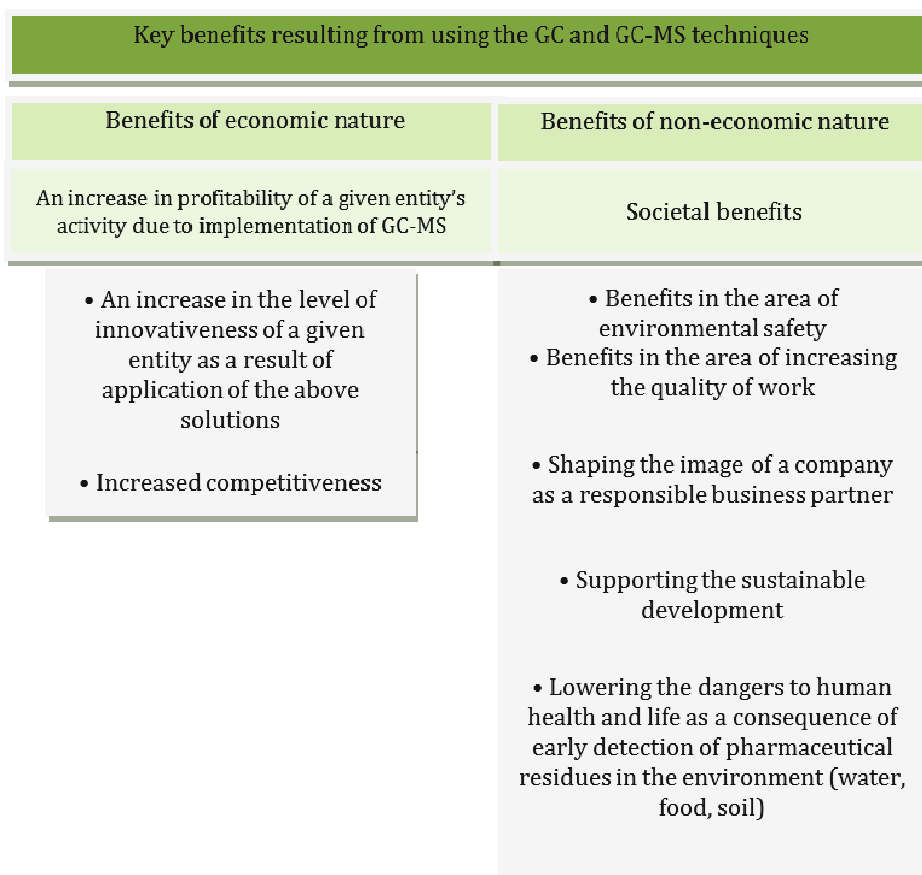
Key benefits resulting from using the GC and GC-MS techniques

Benefits of economic nature

An increase in profitability of a given entity's activity due to implementation of GC-MS

• An increase in the level of innovativeness of a given entity as a result of application of the above solutions

• Increased competitiveness

Benefits of non-economic nature

Societal benefits

• Benefits in the area of environmental safety

• Benefits in the area of increasing the quality of work

• Shaping the image of a company as a responsible business partner

• Supporting the sustainable development

• Lowering the dangers to human health and life as a consequence of early detection of pharmaceutical residues in the environment (water, food, soil)